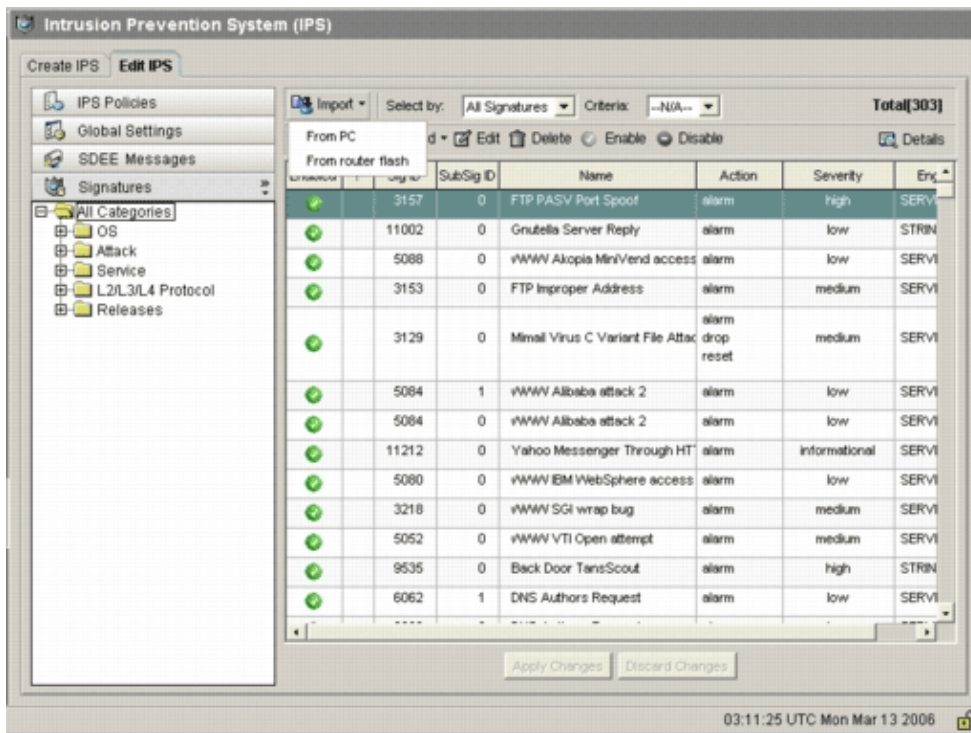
Intrusion Prevention System (IPS)

Create IPS | Edit IPS

IPS Policies
Global Settings
SDEE Messages
Signatures

All Categories
OS
Attack
Service
L2/L3/L4 Protocol
Releases

Import ▾ Select by: All Signatures ▾ Criteria: --N/A-- ▾ Total[303]

From PC
From router flash

d ▾ Edit Delete Enable Disable Details

| Enabled | ! | Sig ID | SubSig ID | Name | Action | Severity | Eng |
|---|---|---|---|---|---|---|---|
| | | 3157 | 0 | FTP PASV Port Spoof | alarm | high | SERV |
| | | 11002 | 0 | Gnutella Server Reply | alarm | low | STRIN |
| | | 5088 | 0 | WWW Akopia MiniVend access | alarm | low | SERV |
| | | 3153 | 0 | FTP Improper Address | alarm | medium | SERV |
| | | 3129 | 0 | Mimail Virus C Variant File Attac | alarm drop reset | medium | SERV |
| | | 5084 | 1 | WWW Alibaba attack 2 | alarm | low | SERV |
| | | 5084 | 0 | WWW Alibaba attack 2 | alarm | low | SERV |
| | | 11212 | 0 | Yahoo Messenger Through HT | alarm | informational | SERV |
| | | 5080 | 0 | WWW IBM WebSphere access | alarm | low | SERV |
| | | 3218 | 0 | WWW SGI wrap bug | alarm | medium | SERV |
| | | 5052 | 0 | WWW VTI Open attempt | alarm | medium | SERV |
| | | 9535 | 0 | Back Door TansScout | alarm | high | STRIN |
| | | 6062 | 1 | DNS Authors Request | alarm | low | SERV |

Apply Changes | Discard Changes

03:11:25 UTC Mon Mar 13 2006